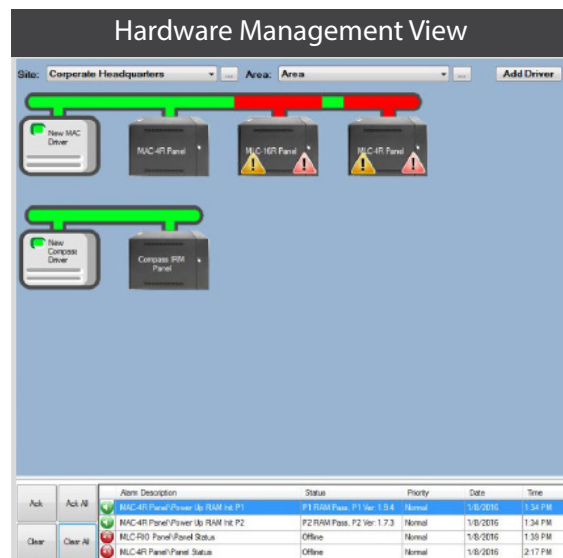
Hardware Management View

Site: Corporate Headquarters ... Area: Area ... Add Driver

New MAC Driver

MAC-4R Panel

MLC-16R Panel

MLC-4R Panel

New Compass Driver

Compass IRM Panel

Ack Ack All

Clear Clear All

| | Alarm Description | Status | Priority | Date | Time |
|---|---|---|---|---|---|
| | MAC-4R Panel\Power Up RAM hit P1 | P1 RAM Pass. P1 Ver: 1.9.4 | Normal | 1/8/2016 | 1:34 PM |
| | MAC-4R Panel\Power Up RAM hit P2 | P2 RAM Pass. P2 Ver: 1.7.3 | Normal | 1/8/2016 | 1:34 PM |
| | MLC-RIO Panel\Panel Status | Offline | Normal | 1/8/2016 | 1:39 PM |
| | MLC-4R Panel\Panel Status | Offline | Normal | 1/8/2016 | 2:17 PM |